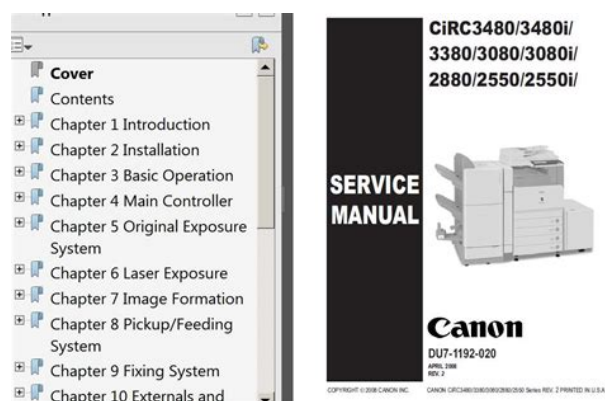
Cover
Contents
Chapter 1 Introduction
Chapter 2 Installation
Chapter 3 Basic Operation
Chapter 4 Main Controller
Chapter 5 Original Exposure System
Chapter 6 Laser Exposure
Chapter 7 Image Formation
Chapter 8 Pickup/Feeding System
Chapter 9 Fixing System
Chapter 10 Externals and

CiRC3480/3480i/
3380/3080/3080i/
2880/2550/2550i/

SERVICE
MANUAL

Canon
DU7-1192-020
APRIL 2008
REV. 2

COPYRIGHT © 2008 CANON INC.
CANON CiRC3480/3380/3080/2880/2550 Series REV. 2 PRINTED IN U.S.A